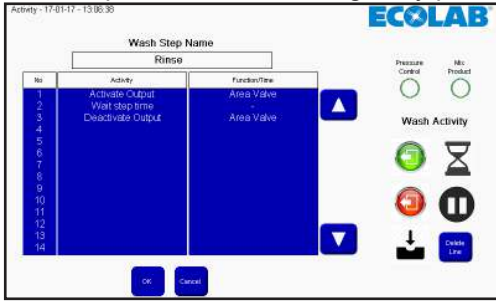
Activity - 17-01-17 - 13:06:38

ECOLAB

Wash Step Name

Rinse

| No | Activity | Function/Time |
|---|---|---|
| 1 | Activate Output | Area Valve |
| 2 | Wait step time | - |
| 3 | Deactivate Output | Area Valve |
| 4 | | |
| 5 | | |
| 6 | | |
| 7 | | |
| 8 | | |
| 9 | | |
| 10 | | |
| 11 | | |
| 12 | | |
| 13 | | |
| 14 | | |

Pressure Control

Mix Product

Wash Activity

Delete Line

OK

Cancel